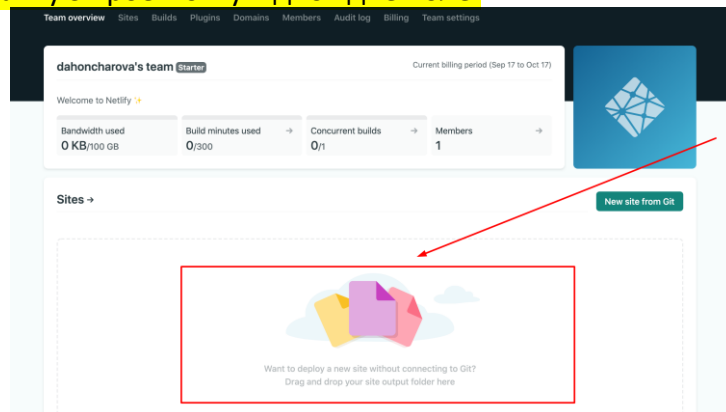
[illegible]

Team overview Sites Builds Plugins Domains Members Audit log Billing Team settings

dahoncharova's team Starter

Current billing period (Sep 17 to Oct 17)

Welcome to Netlify ✨

| Bandwidth used | Build minutes used → | Concurrent builds → | Members → |
|---|---|---|---|
| 0 KB/100 GB | 0/300 | 0/1 | 1 |

Sites →

New site from Git

Want to deploy a new site without connecting to Git?
Drag and drop your site output folder here